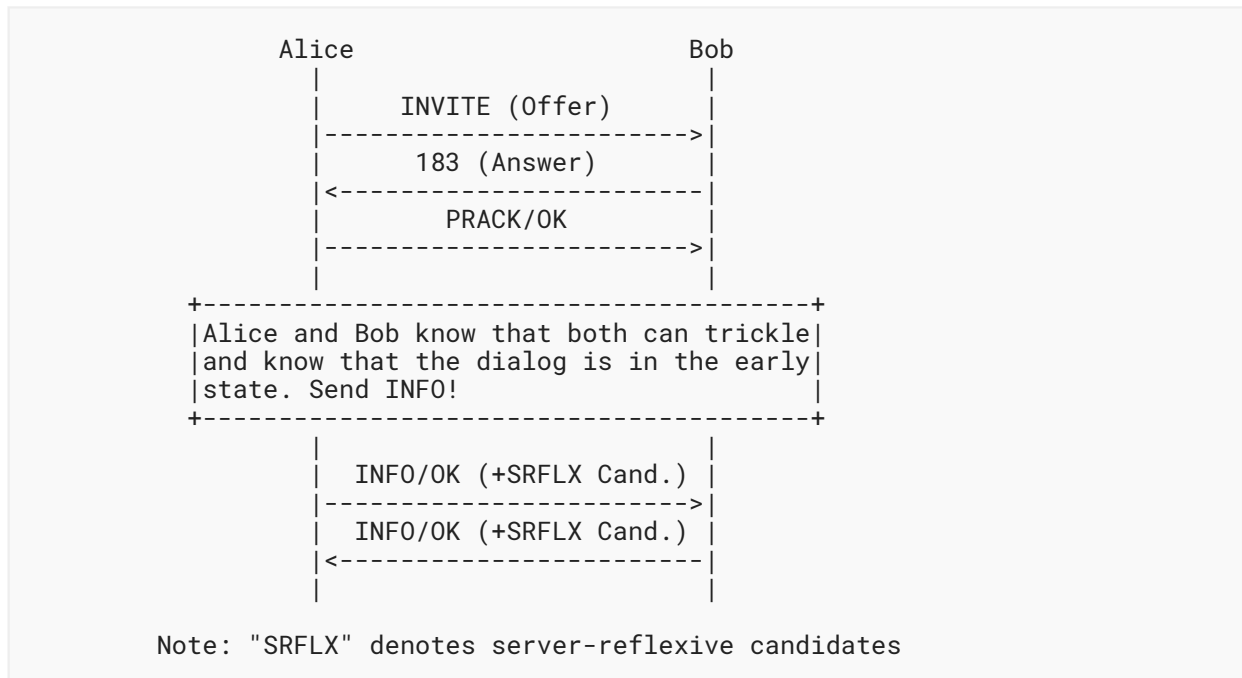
Alice Bob

INVITE (Offer)

183 (Answer)

PRACK/OK

Alice and Bob know that both can trickle and know that the dialog is in the early state. Send INFO!

INFO/OK (+SRFLX Cand.)

INFO/OK (+SRFLX Cand.)

Note: "SRFLX" denotes server-reflexive candidates